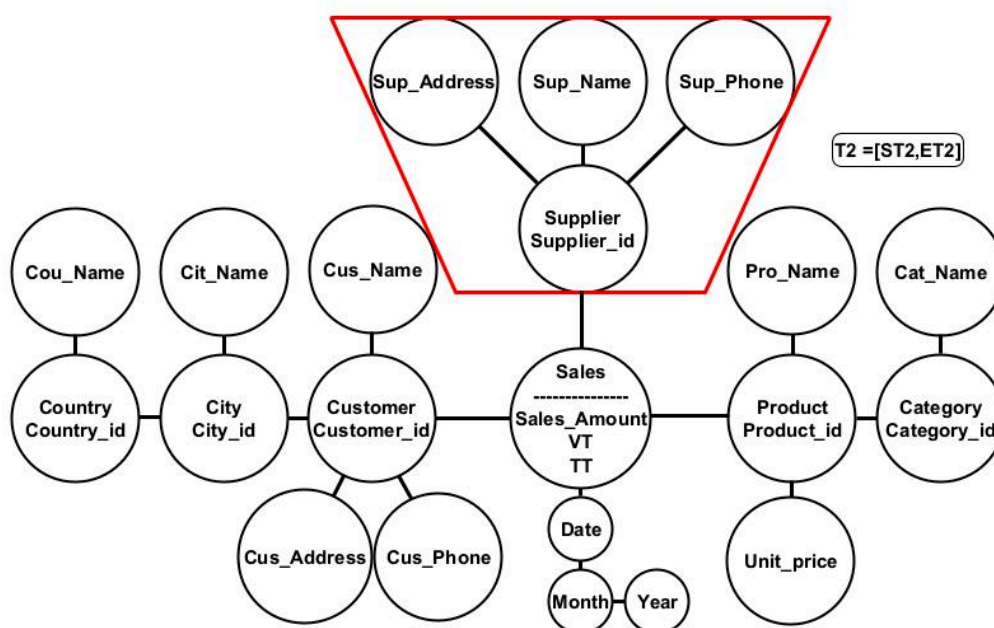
Sup_Address

Sup_Name

Sup_Phone

T2 =[ST2,ET2]

Supplier
Supplier_id

Cou_Name

Cit_Name

Cus_Name

Pro_Name

Cat_Name

Country
Country_id

City
City_id

Customer
Customer_id

Sales
---------------
Sales_Amount
VT
TT

Product
Product_id

Category
Category_id

Cus_Address

Cus_Phone

Date

Unit_price

Month

Year